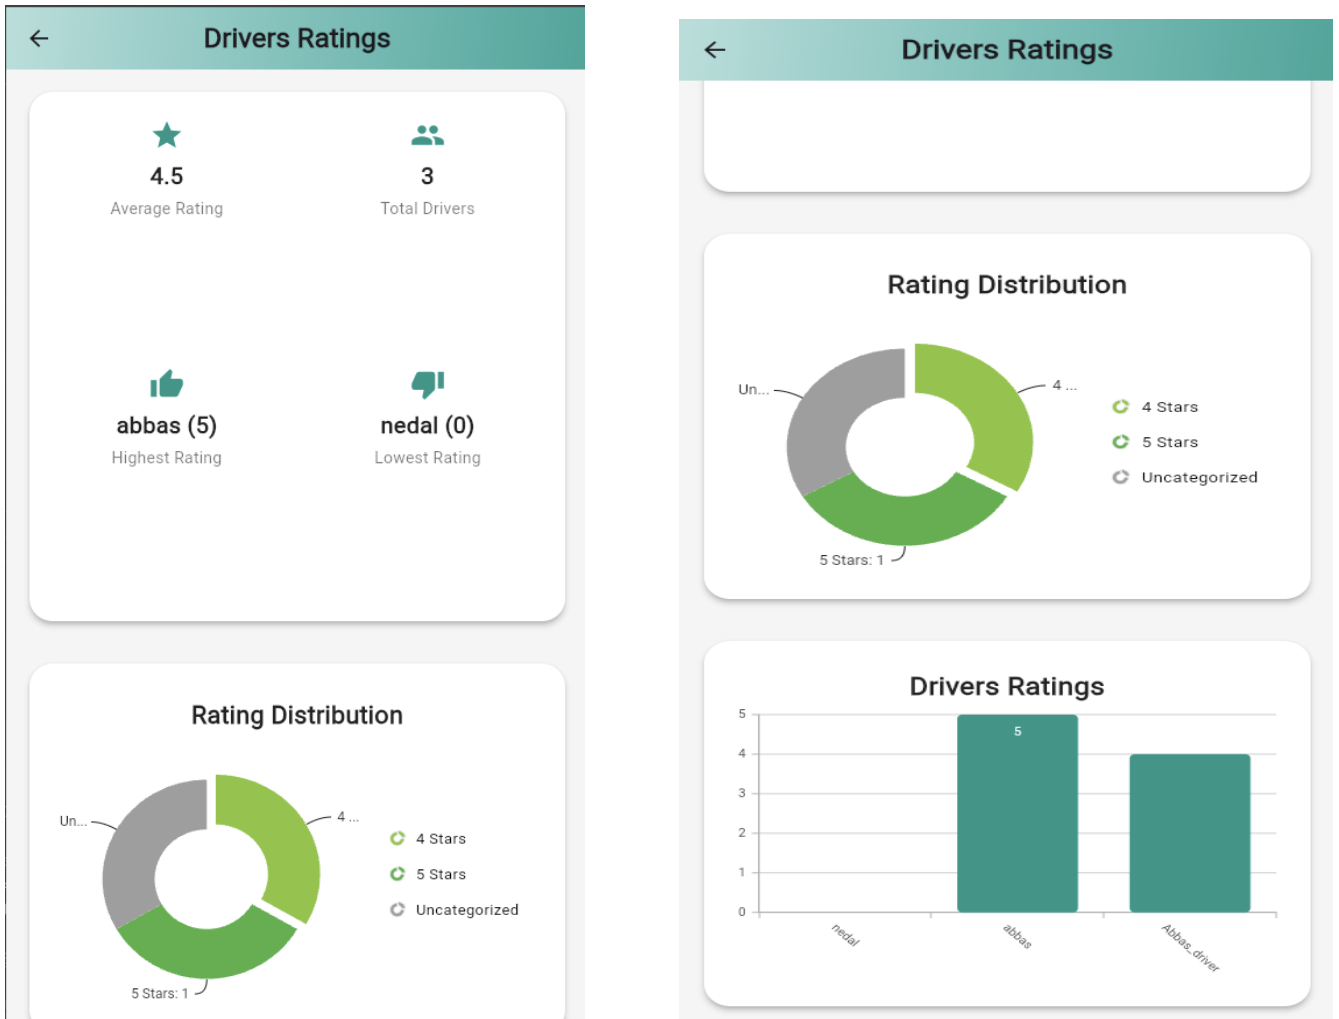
Drivers Ratings

4.5
Average Rating

3
Total Drivers

abbas (5)
Highest Rating

nedal (0)
Lowest Rating

Rating Distribution

Un...
4 ...
5 Stars: 1

4 Stars
5 Stars
Uncategorized

Drivers Ratings

Rating Distribution

Un...
4 ...
5 Stars: 1

4 Stars
5 Stars
Uncategorized

Drivers Ratings

5
4
3
2
1
0

5

nedal
abbas
Abbas_driver